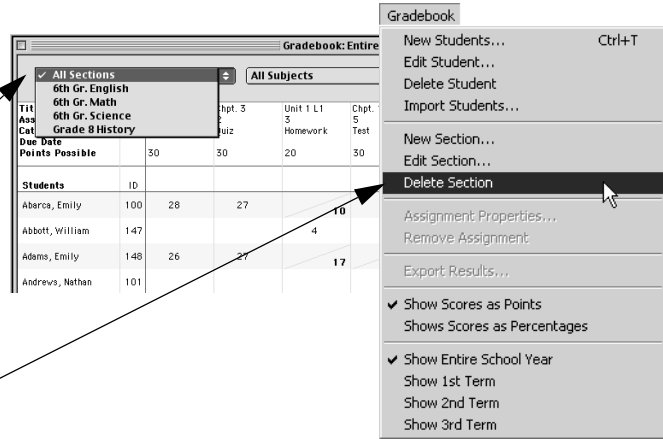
Gradebook
New Students... Ctrl+T
Edit Student...
Delete Student
Import Students...
New Section...
Edit Section...
Delete Section
Assignment Properties...
Remove Assignment
Export Results...
✔ Show Scores as Points
Shows Scores as Percentages
✔ Show Entire School Year
Show 1st Term
Show 2nd Term
Show 3rd Term

Gradebook: Entire

✓ All Sections
6th Gr. English
6th Gr. Math
6th Gr. Science
Grade 8 History

All Subjects

Tit
Ass
Cat
Due Date
Points Possible

| | | | Chpt. 3 | Unit 1 L1 | Chpt. |
|---|---|---|---|---|---|
| | | | 2 | 3 | 5 |
| | | | Quiz | Homework | Test |
| Points Possible | | 30 | 30 | 20 | 30 |
| Students | ID | | | | |
| Abarca, Emily | 100 | 28 | 27 | 10 | |
| Abbott, William | 147 | | | 4 | |
| Adams, Emily | 148 | 26 | 27 | 17 | |
| Andrews, Nathan | 101 | | | | |